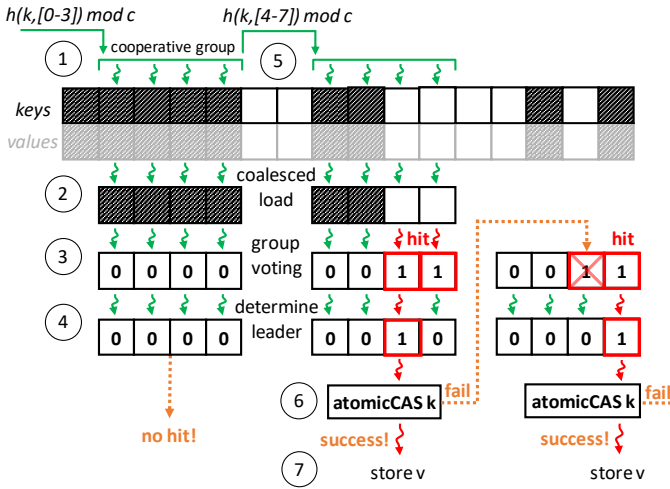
h(k,[0-3]) mod c

h(k,[4-7]) mod c

1 cooperative group

5

keys

values

coalesced

2 load

group

3 voting

| 0 | 0 | 0 | 0 |
|---|---|---|---|

| 0 | 0 | 1 | 1 |
|---|---|---|---|

hit

| 0 | 0 | 1 | 1 |
|---|---|---|---|

hit

determine

4 leader

| 0 | 0 | 0 | 0 |
|---|---|---|---|

| 0 | 0 | 1 | 0 |
|---|---|---|---|

| 0 | 0 | 0 | 1 |
|---|---|---|---|

no hit!

6 atomicCAS k

fail

atomicCAS k

fail

success!

success!

7 store v

store v